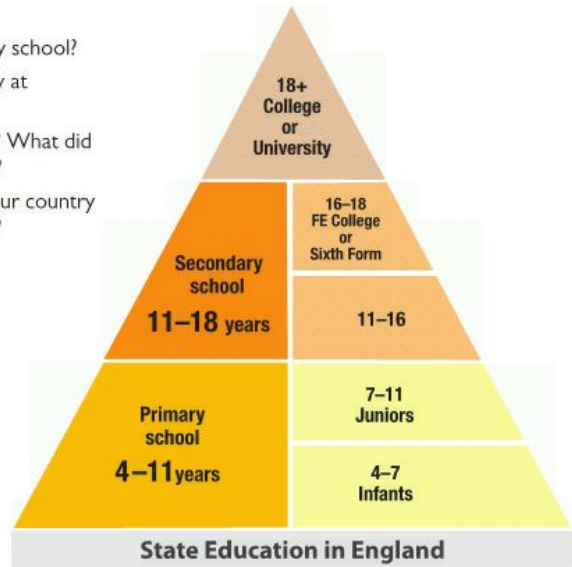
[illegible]y school?
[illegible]y at
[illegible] What did
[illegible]
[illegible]ur country
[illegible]

18+
College
or
University

Secondary school
11–18 years

16–18
FE College
or
Sixth Form

11–16

Primary school
4–11 years

7–11
Juniors

4–7
Infants

State Education in England